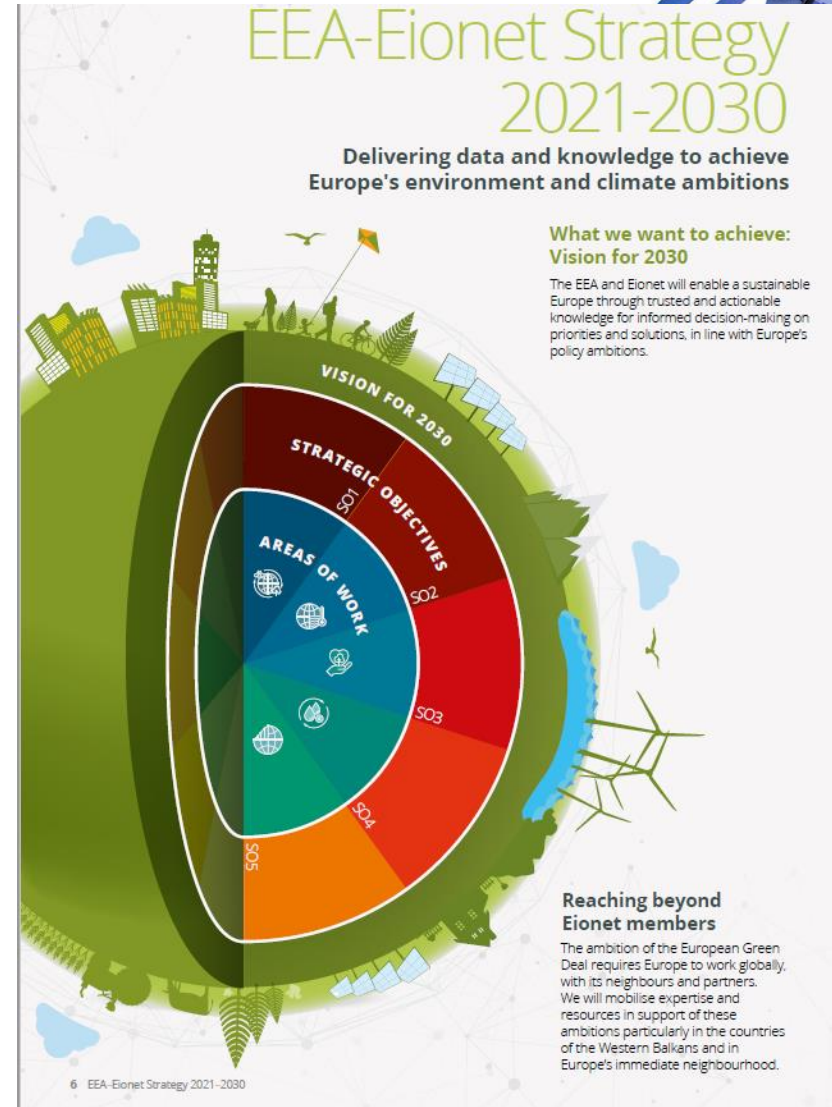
EEA-Eionet Strategy 2021-2030

Delivering data and knowledge to achieve Europe's environment and climate ambitions

What we want to achieve: Vision for 2030

The EEA and Eionet will enable a sustainable Europe through trusted and actionable knowledge for informed decision-making on priorities and solutions, in line with Europe's policy ambitions.

VISION FOR 2030

STRATEGIC OBJECTIVES

AREAS OF WORK

SO1

SO2

SO3

SO4

SO5

Reaching beyond Eionet members

The ambition of the European Green Deal requires Europe to work globally, with its neighbours and partners. We will mobilise expertise and resources in support of these ambitions particularly in the countries of the Western Balkans and in Europe's immediate neighbourhood.

6 EEA-Eionet Strategy 2021-2030